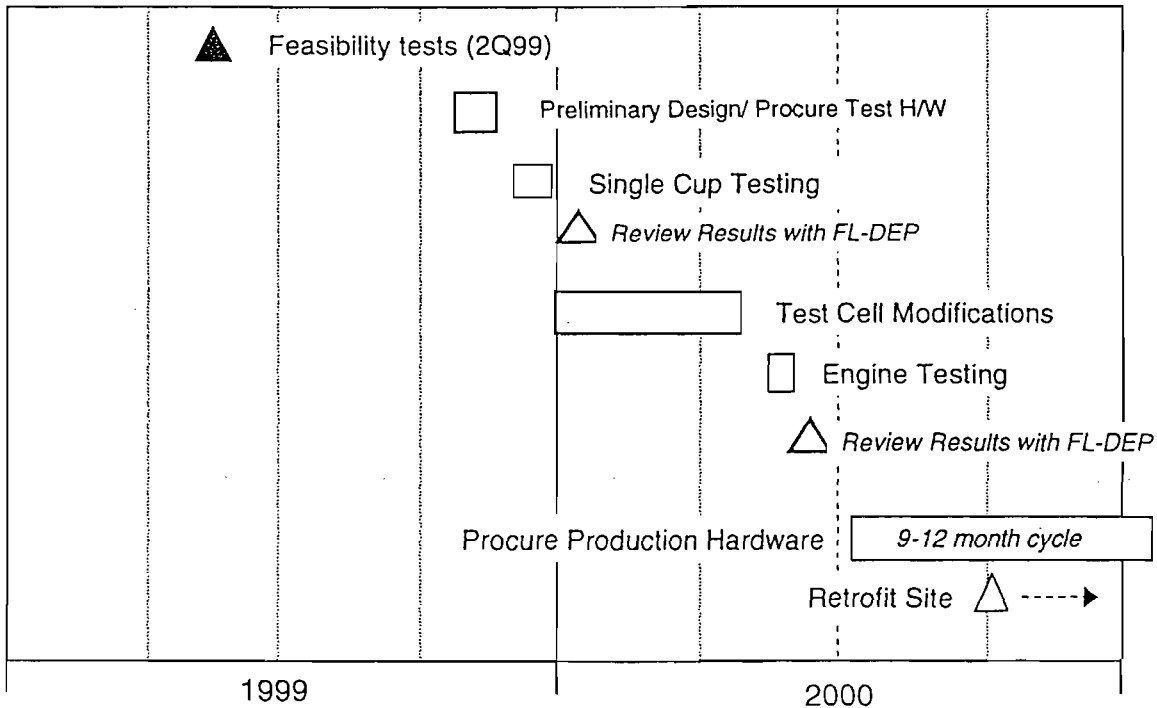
Feasibility tests (2Q99)

Preliminary Design/ Procure Test H/W

Single Cup Testing

Review Results with FL-DEP

Test Cell Modifications

Engine Testing

Review Results with FL-DEP

Procure Production Hardware

9-12 month cycle

Retrofit Site

1999

2000